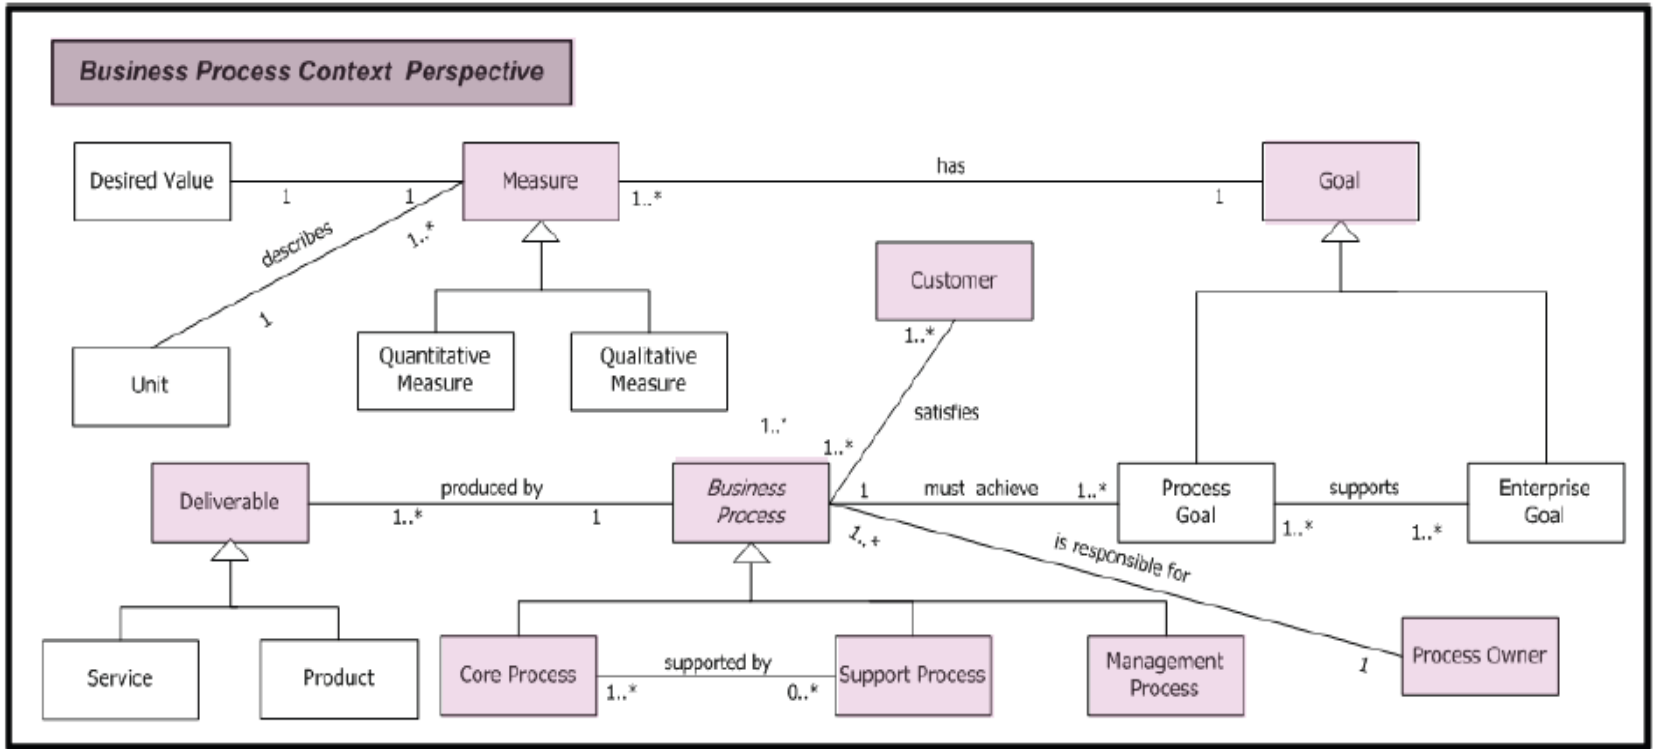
Business Process Context Perspective

Desired Value
1
1
Measure
1..*
has
1
Goal
describes
1..*
1
Unit
Quantitative Measure
Qualitative Measure
Customer
1..*
satisfies
1..*
1..*
Deliverable
produced by
1..*
1
Business Process
1
must achieve
1..*
Process Goal
supports
1..*
1..*
Enterprise Goal
1..*
is responsible for
Service
Product
Core Process
supported by
1..*
0..*
Support Process
Management Process
1
Process Owner